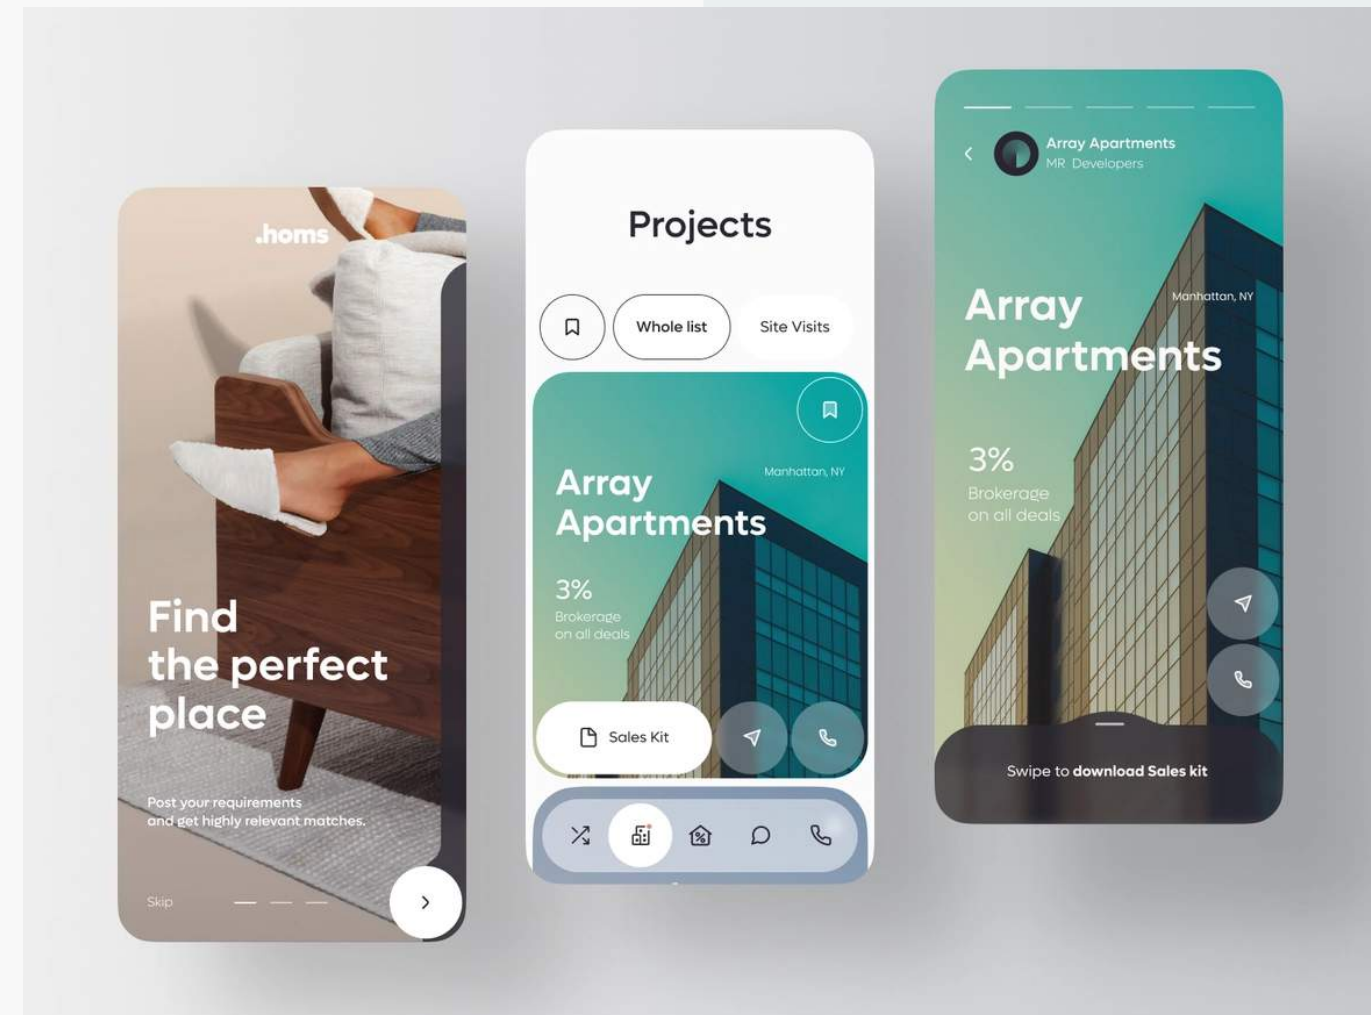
.homs

Find the perfect place

Post your requirements and get highly relevant matches.

Skip

Projects

Whole list

Site Visits

Manhattan, NY

Array Apartments

3%

Brokerage on all deals

Sales Kit

Array Apartments

MR Developers

Array Apartments

Manhattan, NY

3%

Brokerage on all deals

Swipe to download Sales kit